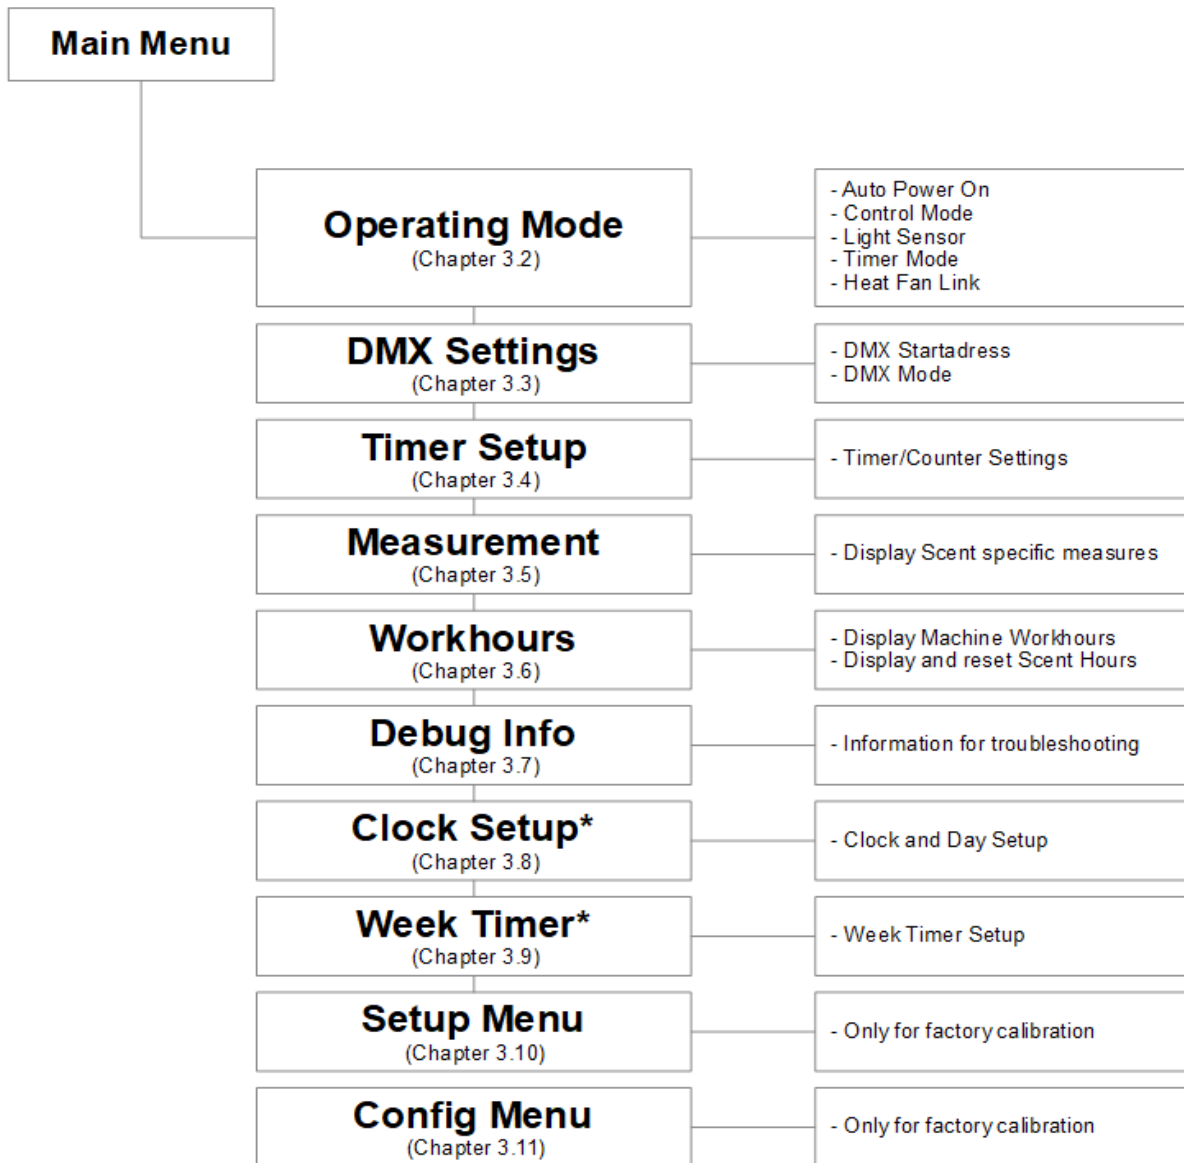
Main Menu

Operating Mode
(Chapter 3.2)

- Auto Power On
- Control Mode
- Light Sensor
- Timer Mode
- Heat Fan Link

DMX Settings
(Chapter 3.3)

- DMX Startadress
- DMX Mode

Timer Setup
(Chapter 3.4)

- Timer/Counter Settings

Measurement
(Chapter 3.5)

- Display Scent specific measures

Workhours
(Chapter 3.6)

- Display Machine Workhours
- Display and reset Scent Hours

Debug Info
(Chapter 3.7)

- Information for troubleshooting

Clock Setup*
(Chapter 3.8)

- Clock and Day Setup

Week Timer*
(Chapter 3.9)

- Week Timer Setup

Setup Menu
(Chapter 3.10)

- Only for factory calibration

Config Menu
(Chapter 3.11)

- Only for factory calibration